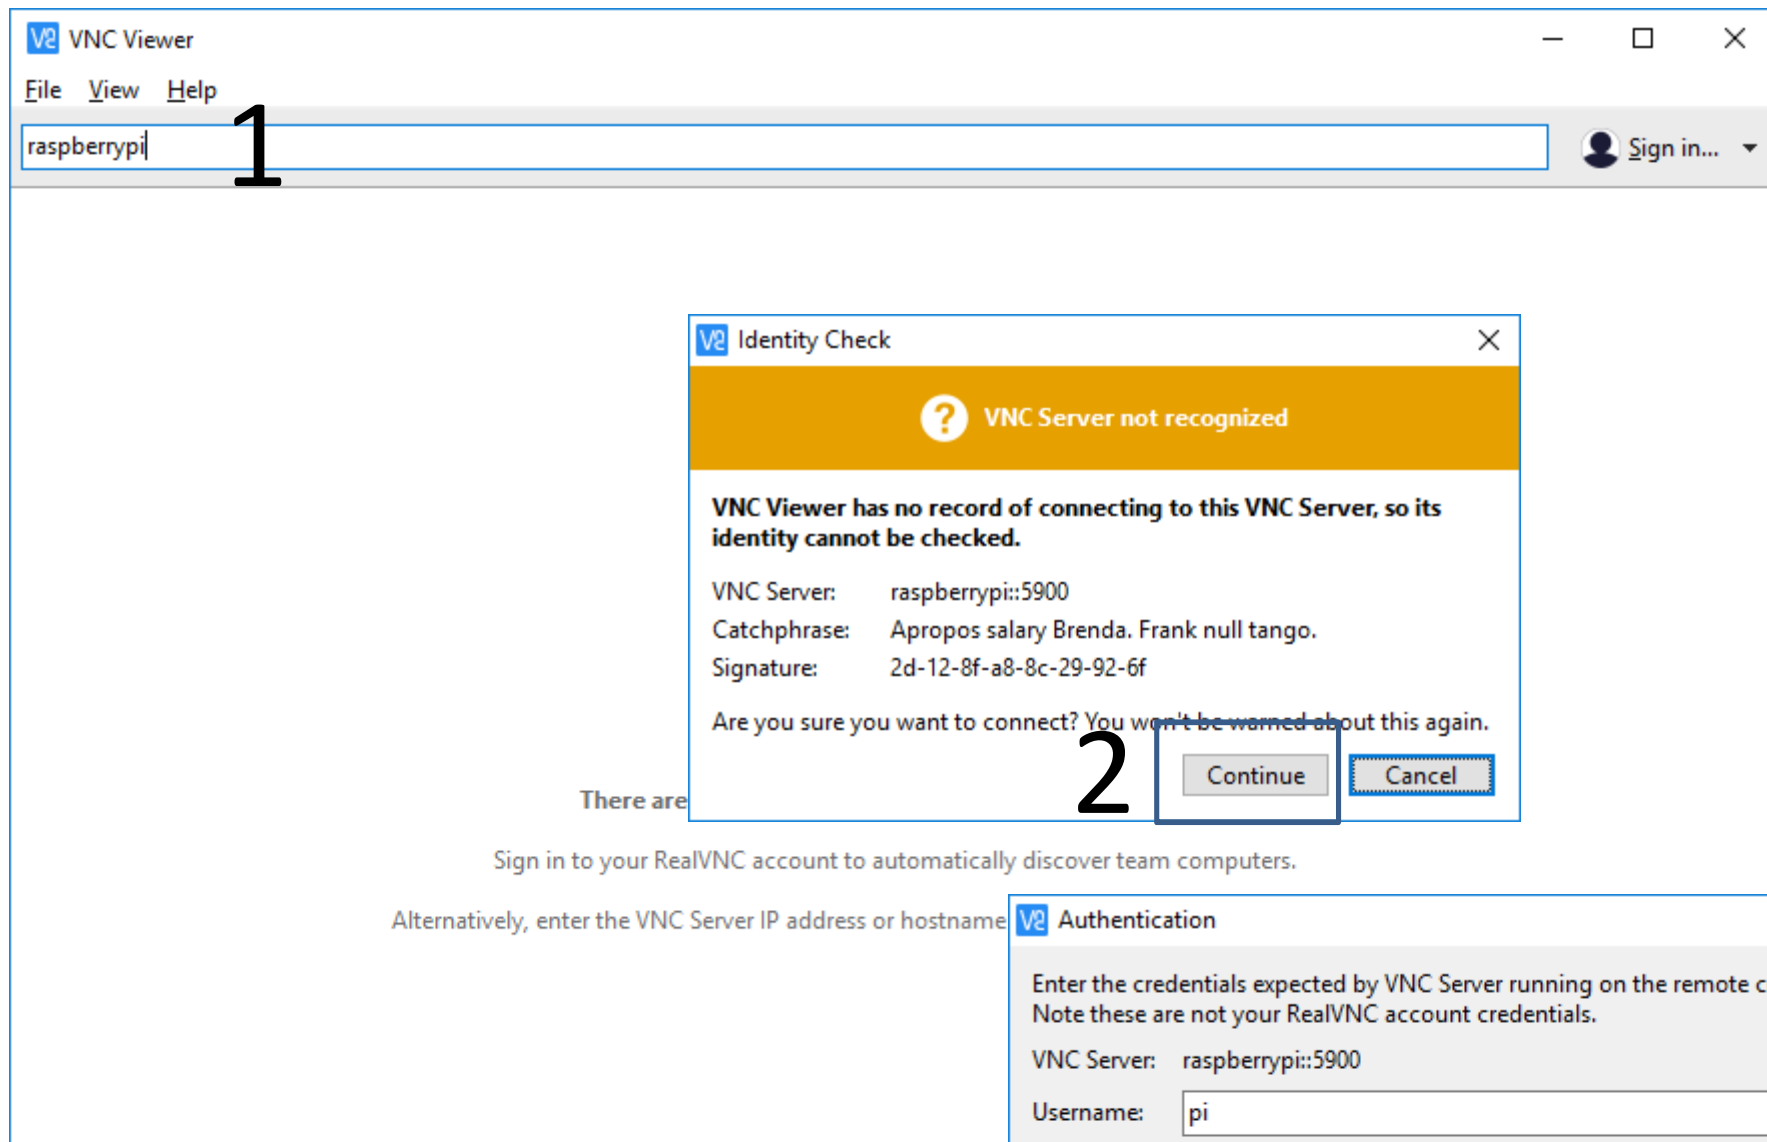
VNC Viewer

File View Help

raspberrypi

1

Sign in...

Identity Check

VNC Server not recognized

VNC Viewer has no record of connecting to this VNC Server, so its identity cannot be checked.

VNC Server: raspberrypi::5900
Catchphrase: Apropos salary Brenda. Frank null tango.
Signature: 2d-12-8f-a8-8c-29-92-6f

Are you sure you want to connect? You w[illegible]out this again.

2

Continue Cancel

There are

Sign in to your RealVNC account to automatically discover team computers.

Alternatively, enter the VNC Server IP address or hostname

Authentication

Enter the credentials expected by VNC Server running on the remote c
Note these are not your RealVNC account credentials.

VNC Server: raspberrypi::5900

Username: pi